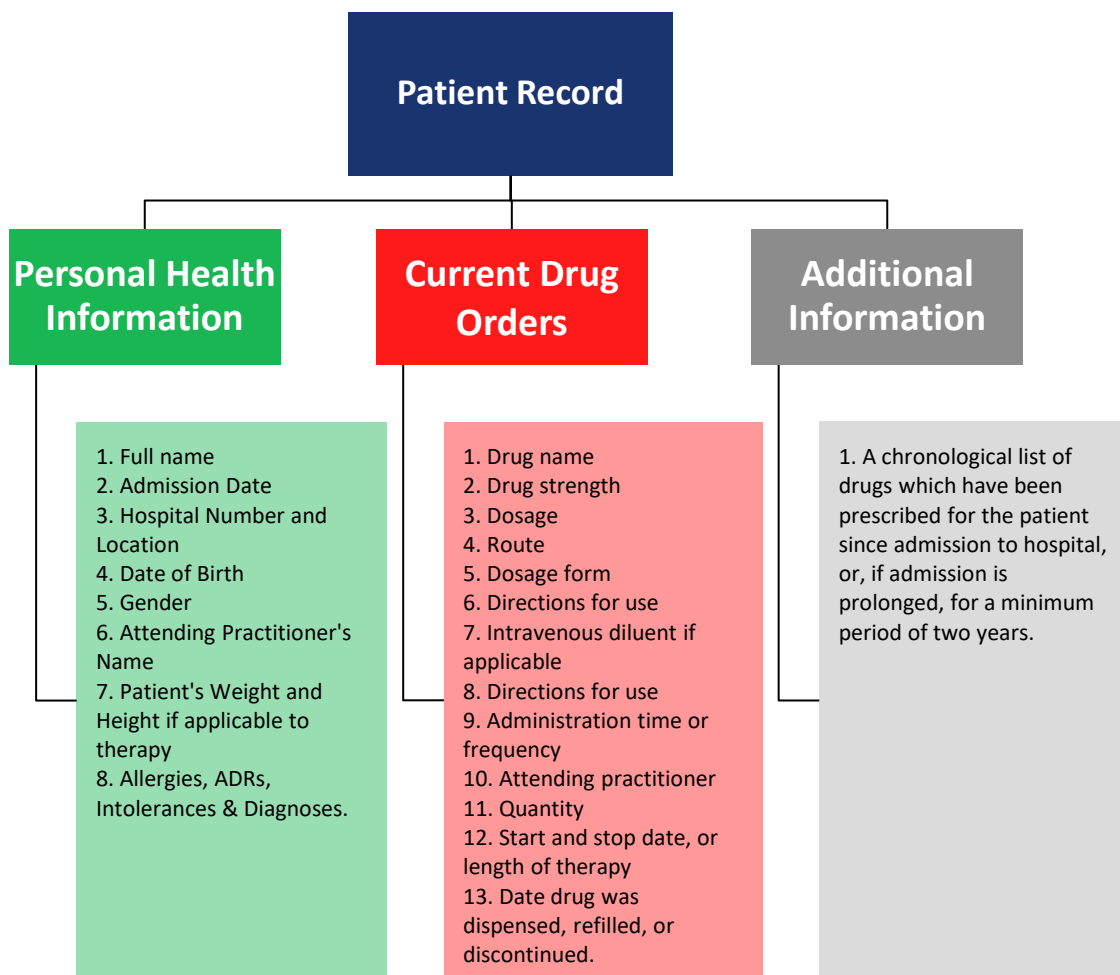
Patient Record

Personal Health Information

1. Full name
2. Admission Date
3. Hospital Number and Location
4. Date of Birth
5. Gender
6. Attending Practitioner's Name
7. Patient's Weight and Height if applicable to therapy
8. Allergies, ADRs, Intolerances & Diagnoses.

Current Drug Orders

1. Drug name
2. Drug strength
3. Dosage
4. Route
5. Dosage form
6. Directions for use
7. Intravenous diluent if applicable
8. Directions for use
9. Administration time or frequency
10. Attending practitioner
11. Quantity
12. Start and stop date, or length of therapy
13. Date drug was dispensed, refilled, or discontinued.

Additional Information

1. A chronological list of drugs which have been prescribed for the patient since admission to hospital, or, if admission is prolonged, for a minimum period of two years.